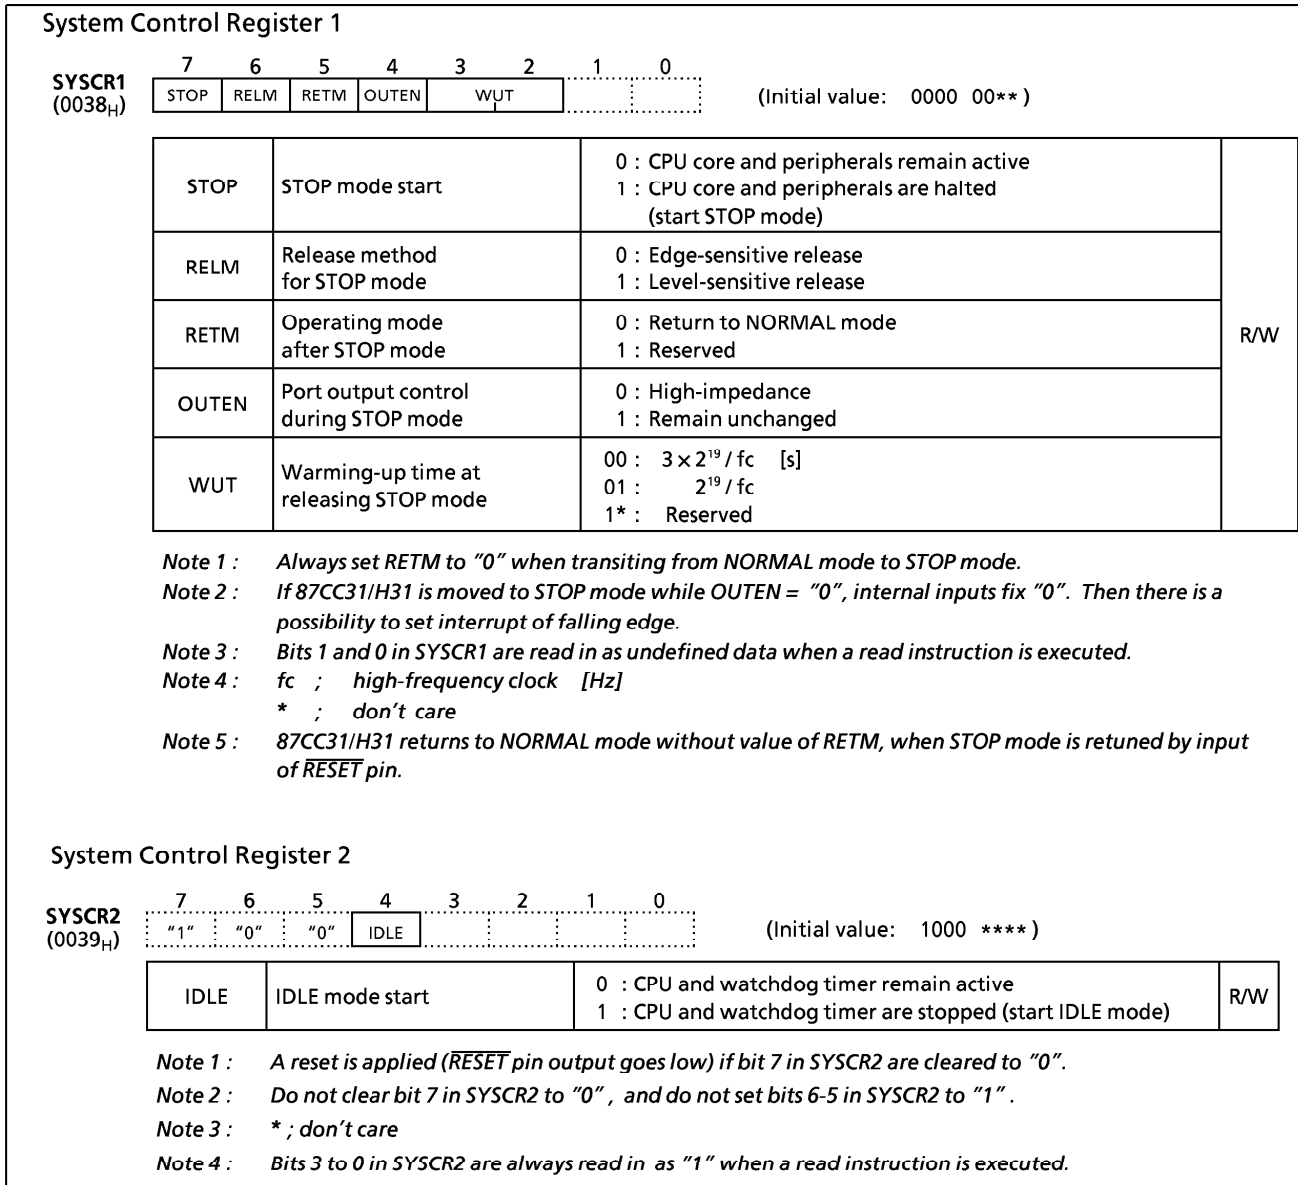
System Control Register 1

SYSCR1 $(0038_H)$

| 7 | 6 | 5 | 4 | 3 2 | 1 | 0 |
|---|---|---|---|---|---|---|
| STOP | RELM | RETM | OUTEN | WUT | | |

(Initial value: 0000 00**)

| STOP | STOP mode start | 0 : CPU core and peripherals remain active<br>1 : CPU core and peripherals are halted (start STOP mode) | R/W |
|---|---|---|---|
| RELM | Release method for STOP mode | 0 : Edge-sensitive release<br>1 : Level-sensitive release | |
| RETM | Operating mode after STOP mode | 0 : Return to NORMAL mode<br>1 : Reserved | |
| OUTEN | Port output control during STOP mode | 0 : High-impedance<br>1 : Remain unchanged | |
| WUT | Warming-up time at releasing STOP mode | 00 : $3 \times 2^{19}$ / fc [s]<br>01 : $2^{19}$ / fc<br>1* : Reserved | |

Note 1 : Always set RETM to "0" when transiting from NORMAL mode to STOP mode.
Note 2 : If 87CC31/H31 is moved to STOP mode while OUTEN = "0", internal inputs fix "0". Then there is a possibility to set interrupt of falling edge.
Note 3 : Bits 1 and 0 in SYSCR1 are read in as undefined data when a read instruction is executed.
Note 4 : fc ; high-frequency clock [Hz]
* ; don't care
Note 5 : 87CC31/H31 returns to NORMAL mode without value of RETM, when STOP mode is retuned by input of $\overline{RESET}$ pin.

System Control Register 2

SYSCR2 $(0039_H)$

| 7 | 6 | 5 | 4 | 3 | 2 | 1 | 0 |
|---|---|---|---|---|---|---|---|
| "1" | "0" | "0" | IDLE | | | | |

(Initial value: 1000 ****)

| IDLE | IDLE mode start | 0 : CPU and watchdog timer remain active<br>1 : CPU and watchdog timer are stopped (start IDLE mode) | R/W |
|---|---|---|---|

Note 1 : A reset is applied ($\overline{RESET}$ pin output goes low) if bit 7 in SYSCR2 are cleared to "0".
Note 2 : Do not clear bit 7 in SYSCR2 to "0", and do not set bits 6-5 in SYSCR2 to "1".
Note 3 : * ; don't care
Note 4 : Bits 3 to 0 in SYSCR2 are always read in as "1" when a read instruction is executed.